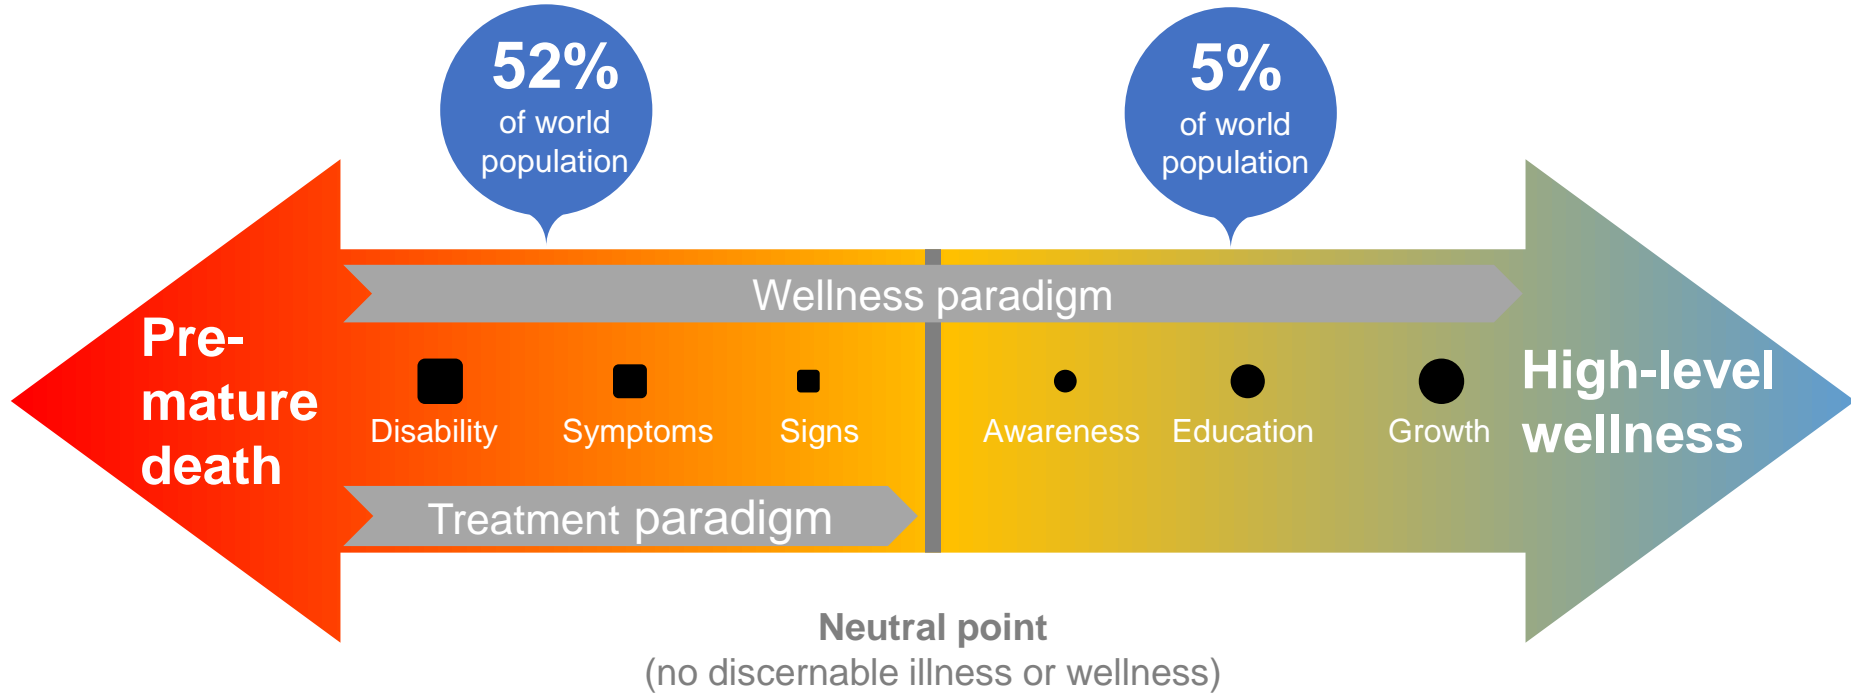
52%
of world
population

5%
of world
population

Wellness paradigm

Pre-
mature
death

Disability
Symptoms
Signs

Awareness
Education
Growth

High-level
wellness

Treatment paradigm

Neutral point
(no discernable illness or wellness)